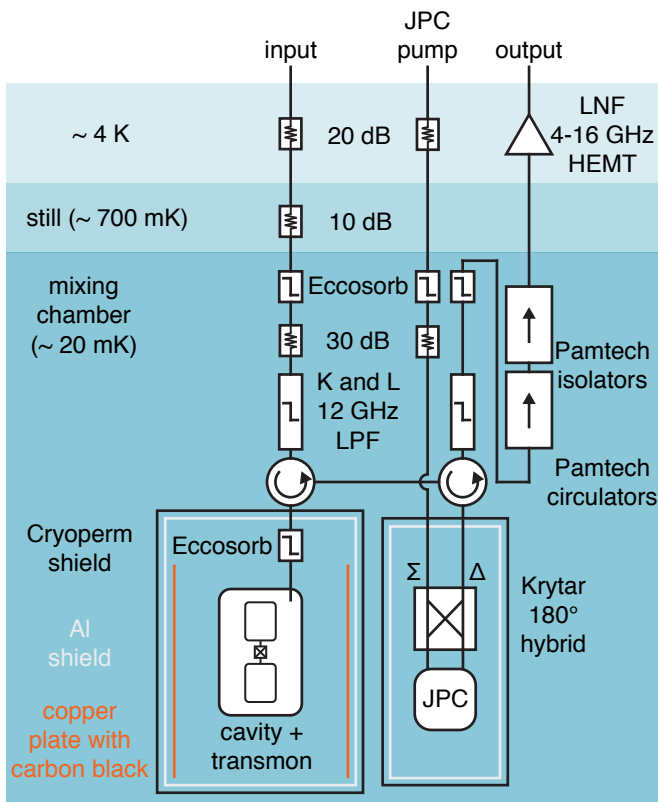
input

JPC pump

output

~ 4 K

20 dB

LNF 4-16 GHz HEMT

still (~ 700 mK)

10 dB

mixing chamber (~ 20 mK)

Eccosorb

30 dB

K and L 12 GHz LPF

Pamtech isolators

Pamtech circulators

Cryoperm shield

Eccosorb

Al shield

copper plate with carbon black

cavity + transmon

Σ

Δ

Krytar 180° hybrid

JPC